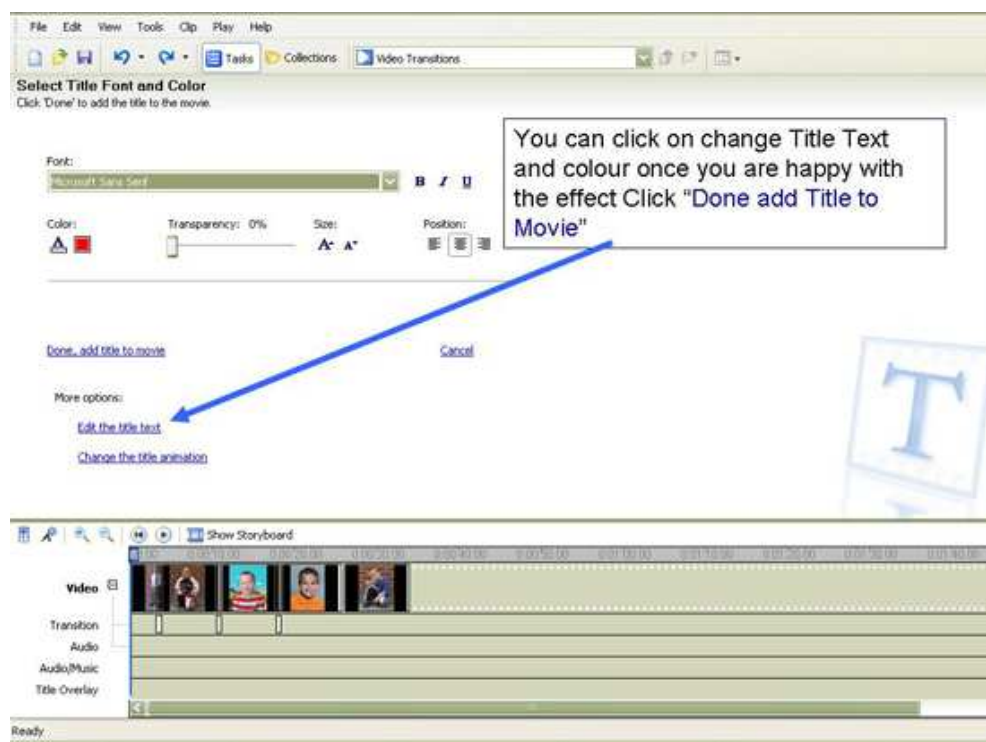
File Edit View Tools Clip Play Help

Tasks Collections Video Transitions

Select Title Font and Color
Click 'Done' to add the title to the movie.

You can click on change Title Text and colour once you are happy with the effect Click "Done add Title to Movie"

Font:
Microsoft Sans Serif

B I U

Color:

Transparency: 0%

Size:

Position:

Done, add title to movie

Cancel

More options:

Edit the title text

Change the title animation

Show Storyboard

0:00:10.00 0:00:20.00 0:00:30.00 0:00:40.00 0:00:50.00 0:01:00.00 0:01:10.00 0:01:20.00 0:01:30.00 0:01:40.00

Video

Transition

Audio

Audio/Music

Title Overlay

Ready